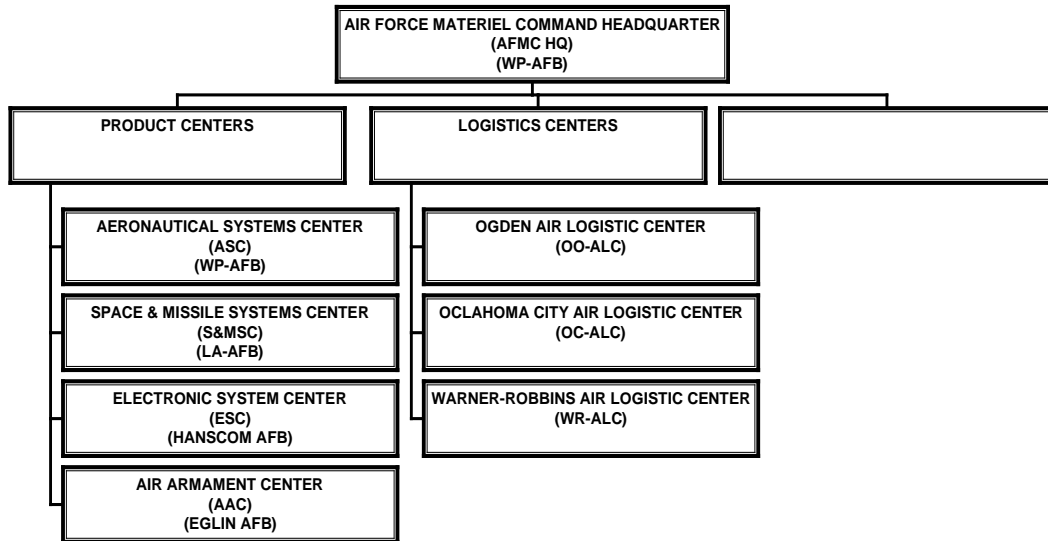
AIR FORCE MATERIEL COMMAND HEADQUARTER
(AFMC HQ)
(WP-AFB)

PRODUCT CENTERS

LOGISTICS CENTERS

AERONAUTICAL SYSTEMS CENTER
(ASC)
(WP-AFB)

SPACE & MISSILE SYSTEMS CENTER
(S&MSC)
(LA-AFB)

ELECTRONIC SYSTEM CENTER
(ESC)
(HANSCOM AFB)

AIR ARMAMENT CENTER
(AAC)
(EGLIN AFB)

OGDEN AIR LOGISTIC CENTER
(OO-ALC)

OCLAHOMA CITY AIR LOGISTIC CENTER
(OC-ALC)

WARNER-ROBBINS AIR LOGISTIC CENTER
(WR-ALC)